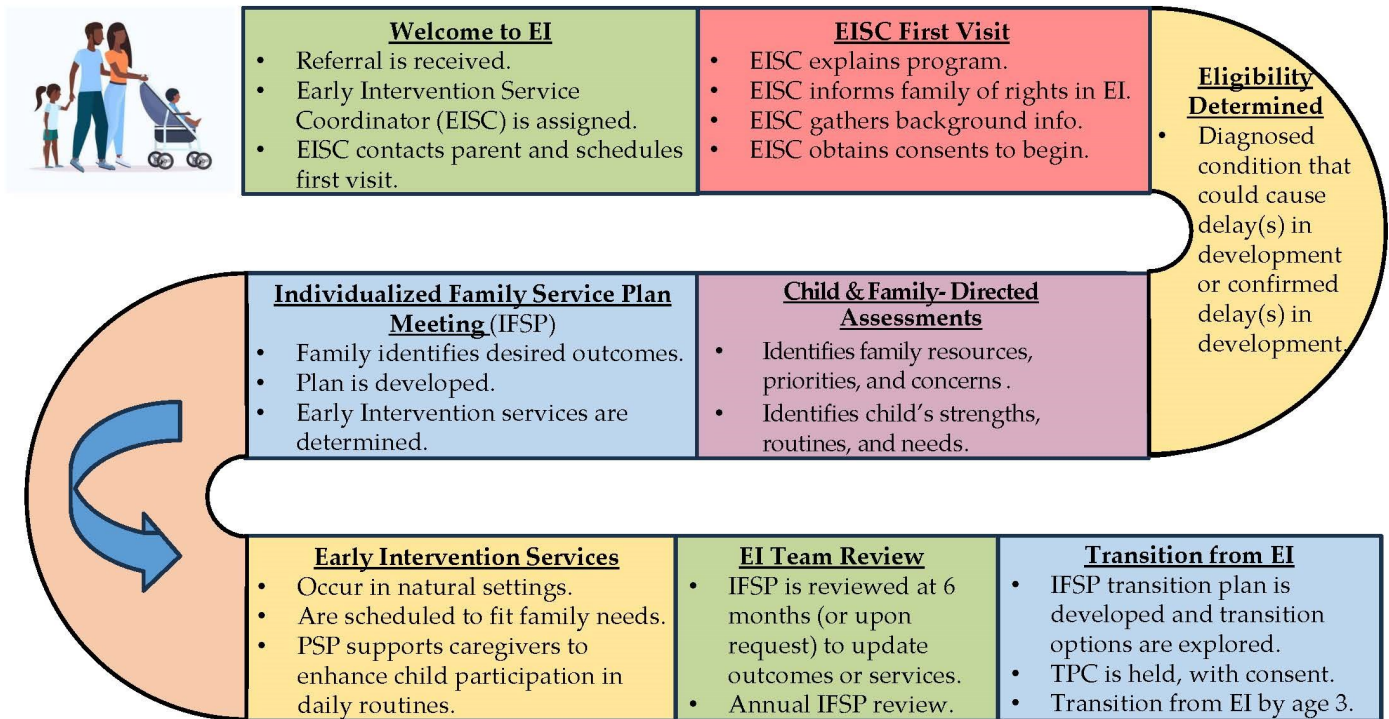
**Welcome to EI**
- Referral is received.
- Early Intervention Service Coordinator (EISC) is assigned.
- EISC contacts parent and schedules first visit.

**EISC First Visit**
- EISC explains program.
- EISC informs family of rights in EI.
- EISC gathers background info.
- EISC obtains consents to begin.

**Eligibility Determined**
- Diagnosed condition that could cause delay(s) in development or confirmed delay(s) in development.

**Child & Family- Directed Assessments**
- Identifies family resources, priorities, and concerns .
- Identifies child's strengths, routines, and needs.

**Individualized Family Service Plan Meeting** (IFSP)
- Family identifies desired outcomes.
- Plan is developed.
- Early Intervention services are determined.

**Early Intervention Services**
- Occur in natural settings.
- Are scheduled to fit family needs.
- PSP supports caregivers to enhance child participation in daily routines.

**EI Team Review**
- IFSP is reviewed at 6 months (or upon request) to update outcomes or services.
- Annual IFSP review.

**Transition from EI**
- IFSP transition plan is developed and transition options are explored.
- TPC is held, with consent.
- Transition from EI by age 3.